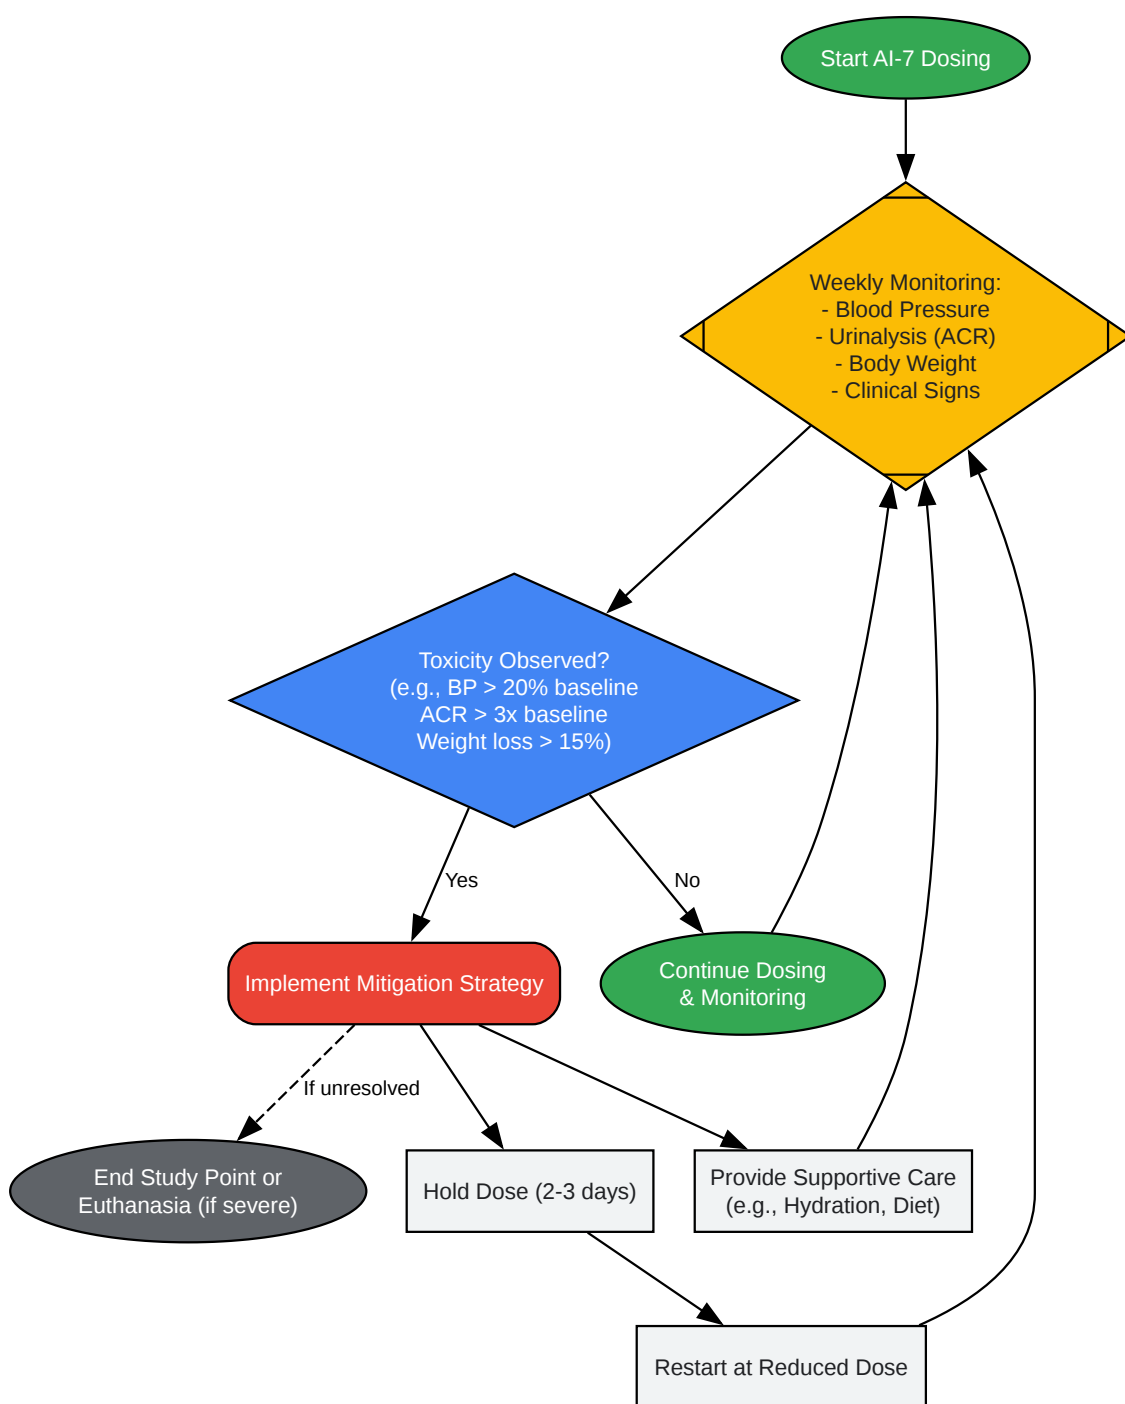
Start AI-7 Dosing

Weekly Monitoring:
- Blood Pressure
- Urinalysis (ACR)
- Body Weight
- Clinical Signs

Toxicity Observed?
(e.g., BP > 20% baseline
ACR > 3x baseline
Weight loss > 15%)

Yes

No

Implement Mitigation Strategy

Continue Dosing
& Monitoring

If unresolved

End Study Point or
Euthanasia (if severe)

Hold Dose (2-3 days)

Provide Supportive Care
(e.g., Hydration, Diet)

Restart at Reduced Dose